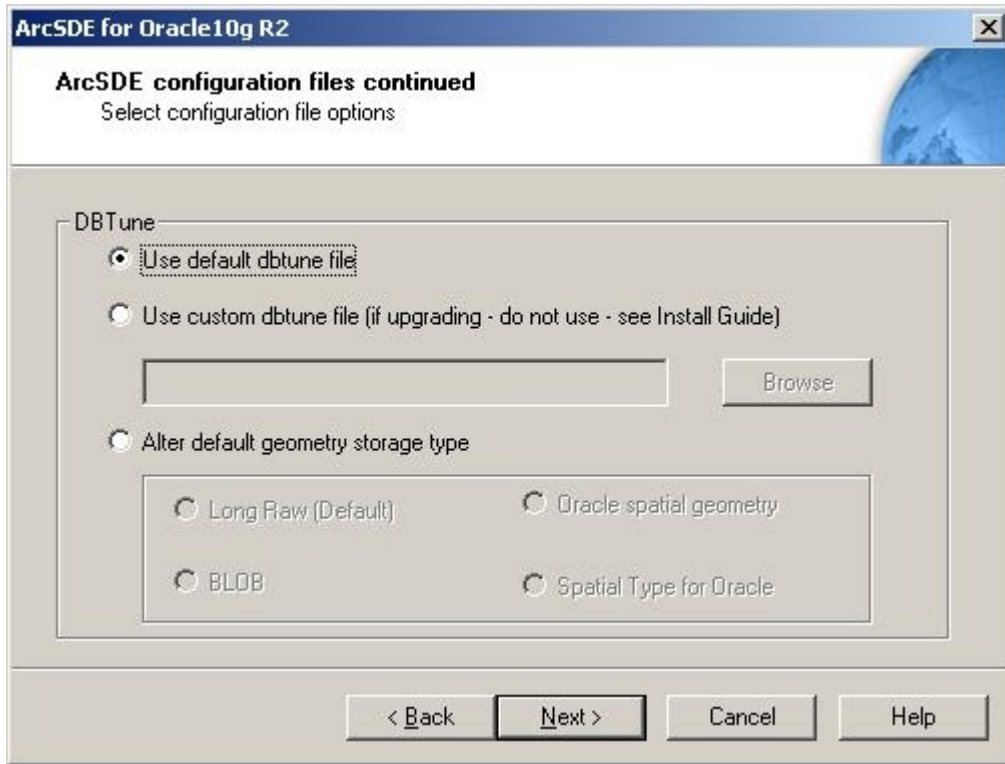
ArcSDE for Oracle10g R2

ArcSDE configuration files continued
Select configuration file options

DBTune

Use default dbtune file

Use custom dbtune file (if upgrading - do not use - see Install Guide)

Browse

Alter default geometry storage type

Long Raw (Default)

Oracle spatial geometry

BLOB

Spatial Type for Oracle

< Back

Next >

Cancel

Help